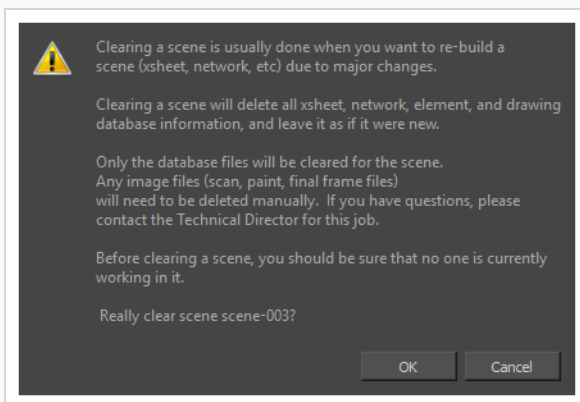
Clearing a scene is usually done when you want to re-build a scene (xsheet, network, etc) due to major changes.

Clearing a scene will delete all xsheet, network, element, and drawing database information, and leave it as if it were new.

Only the database files will be cleared for the scene.
Any image files (scan, paint, final frame files)
will need to be deleted manually. If you have questions, please contact the Technical Director for this job.

Before clearing a scene, you should be sure that no one is currently working in it.

Really clear scene scene-003?

OK

Cancel